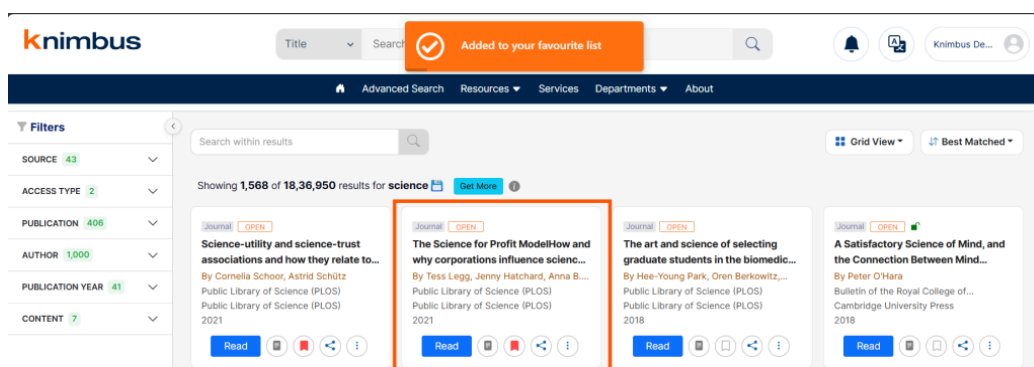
knimbus

Title Search

Added to your favourite list

Knimbus De...

Advanced Search Resources Services Departments About

Filters

SOURCE 43

ACCESS TYPE 2

PUBLICATION 406

AUTHOR 1,000

PUBLICATION YEAR 41

CONTENT 7

Search within results

Grid View Best Matched

Showing 1,568 of 18,36,950 results for science Get More

Journal OPEN
Science-utility and science-trust associations and how they relate to...
By Cornelia Schoor, Astrid Schütz
Public Library of Science (PLOS)
Public Library of Science (PLOS)
2021
Read

Journal OPEN
The Science for Profit ModelHow and why corporations influence scienc...
By Tess Legg, Jenny Hatchard, Anna B....
Public Library of Science (PLOS)
Public Library of Science (PLOS)
2021
Read

Journal OPEN
The art and science of selecting graduate students in the biomedic...
By Hee-Young Park, Oren Berkowitz,...
Public Library of Science (PLOS)
Public Library of Science (PLOS)
2018
Read

Journal OPEN
A Satisfactory Science of Mind, and the Connection Between Mind...
By Peter O'Hara
Bulletin of the Royal College of...
Cambridge University Press
2018
Read